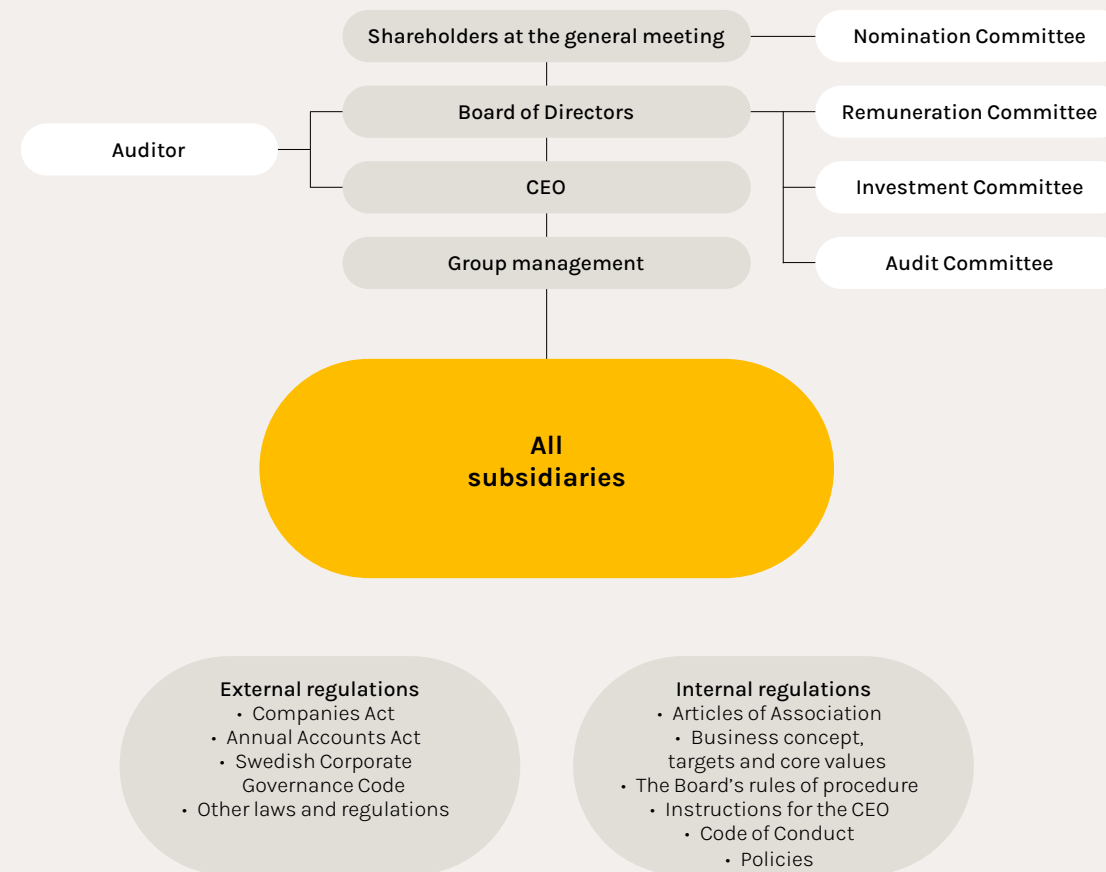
Shareholders at the general meeting

Nomination Committee

Board of Directors

Remuneration Committee

Auditor

CEO

Investment Committee

Group management

Audit Committee

All subsidiaries

External regulations
• Companies Act
• Annual Accounts Act
• Swedish Corporate Governance Code
• Other laws and regulations

Internal regulations
• Articles of Association
• Business concept, targets and core values
• The Board's rules of procedure
• Instructions for the CEO
• Code of Conduct
• Policies